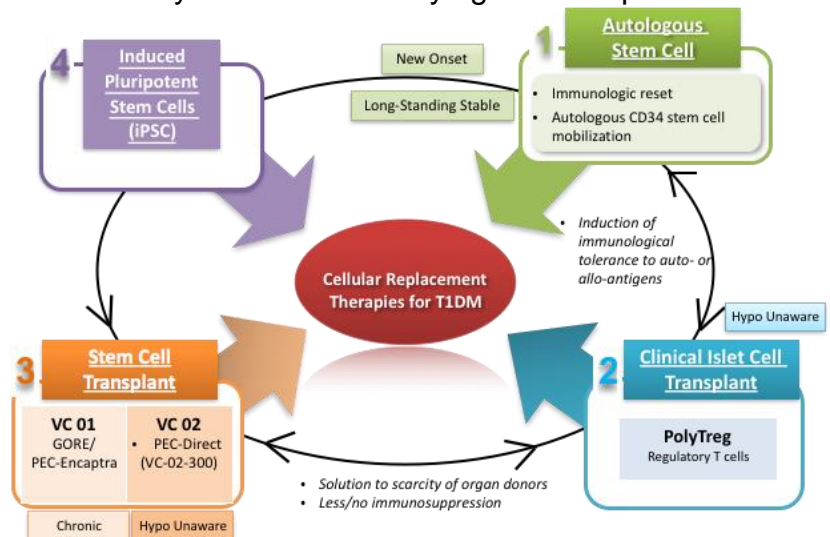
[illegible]

4 Induced Pluripotent Stem Cells (iPSC)

New Onset

Long-Standing Stable

1 Autologous Stem Cell

• Immunologic reset
• Autologous CD34 stem cell mobilization

• Induction of immunological tolerance to auto- or allo-antigens

Cellular Replacement Therapies for T1DM

Hypo Unaware

3 Stem Cell Transplant

| VC 01 | VC 02 |
|---|---|
| GORE/ PEC-Encaptra | • PEC-Direct (VC-02-300) |

2 Clinical Islet Cell Transplant

PolyTreg
Regulatory T cells

• Solution to scarcity of organ donors
• Less/no immunosuppression

Chronic

Hypo Unaware